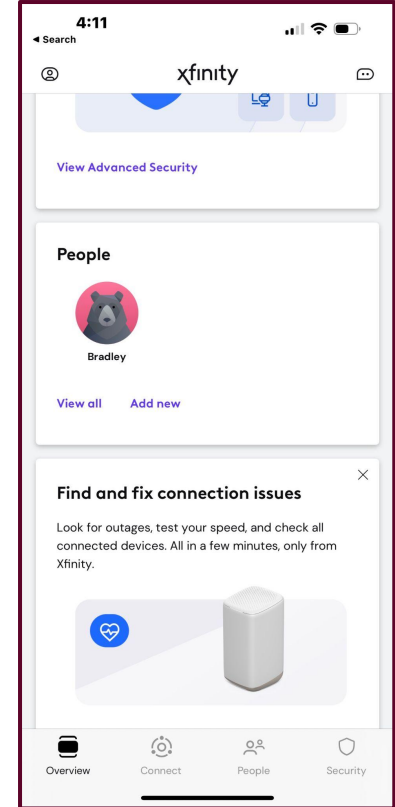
4:11
◂ Search

xfinity

View Advanced Security

People

Bradley

View all Add new

Find and fix connection issues

Look for outages, test your speed, and check all connected devices. All in a few minutes, only from Xfinity.

Overview Connect People Security